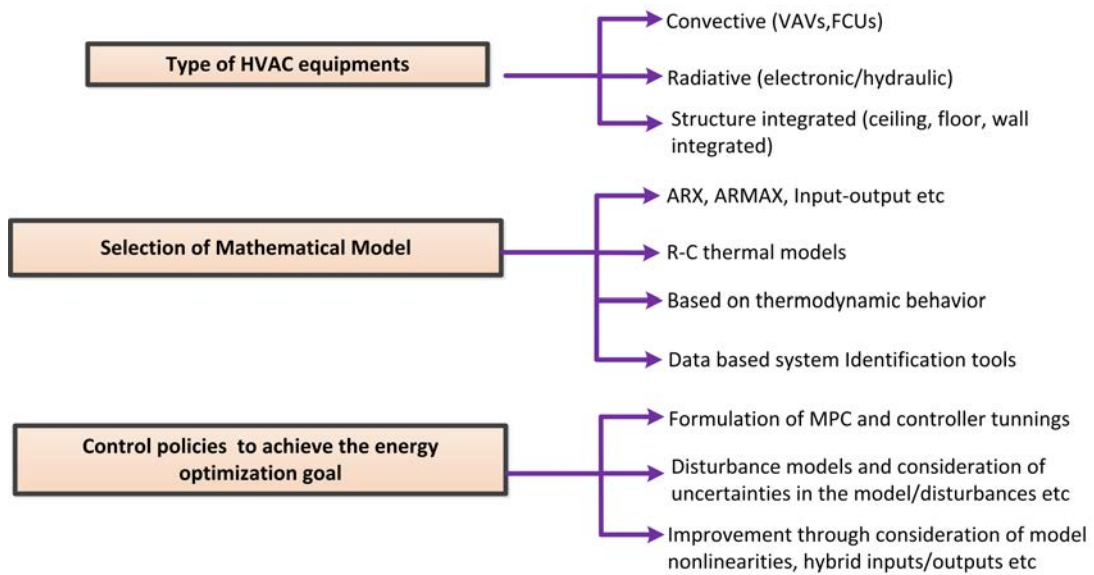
Type of HVAC equipments

Convective (VAVs,FCUs)

Radiative (electronic/hydraulic)

Structure integrated (ceiling, floor, wall integrated)

Selection of Mathematical Model

ARX, ARMAX, Input-output etc

R-C thermal models

Based on thermodynamic behavior

Data based system Identification tools

Control policies to achieve the energy optimization goal

Formulation of MPC and controller tunnings

Disturbance models and consideration of uncertainties in the model/disturbances etc

Improvement through consideration of model nonlinearities, hybrid inputs/outputs etc